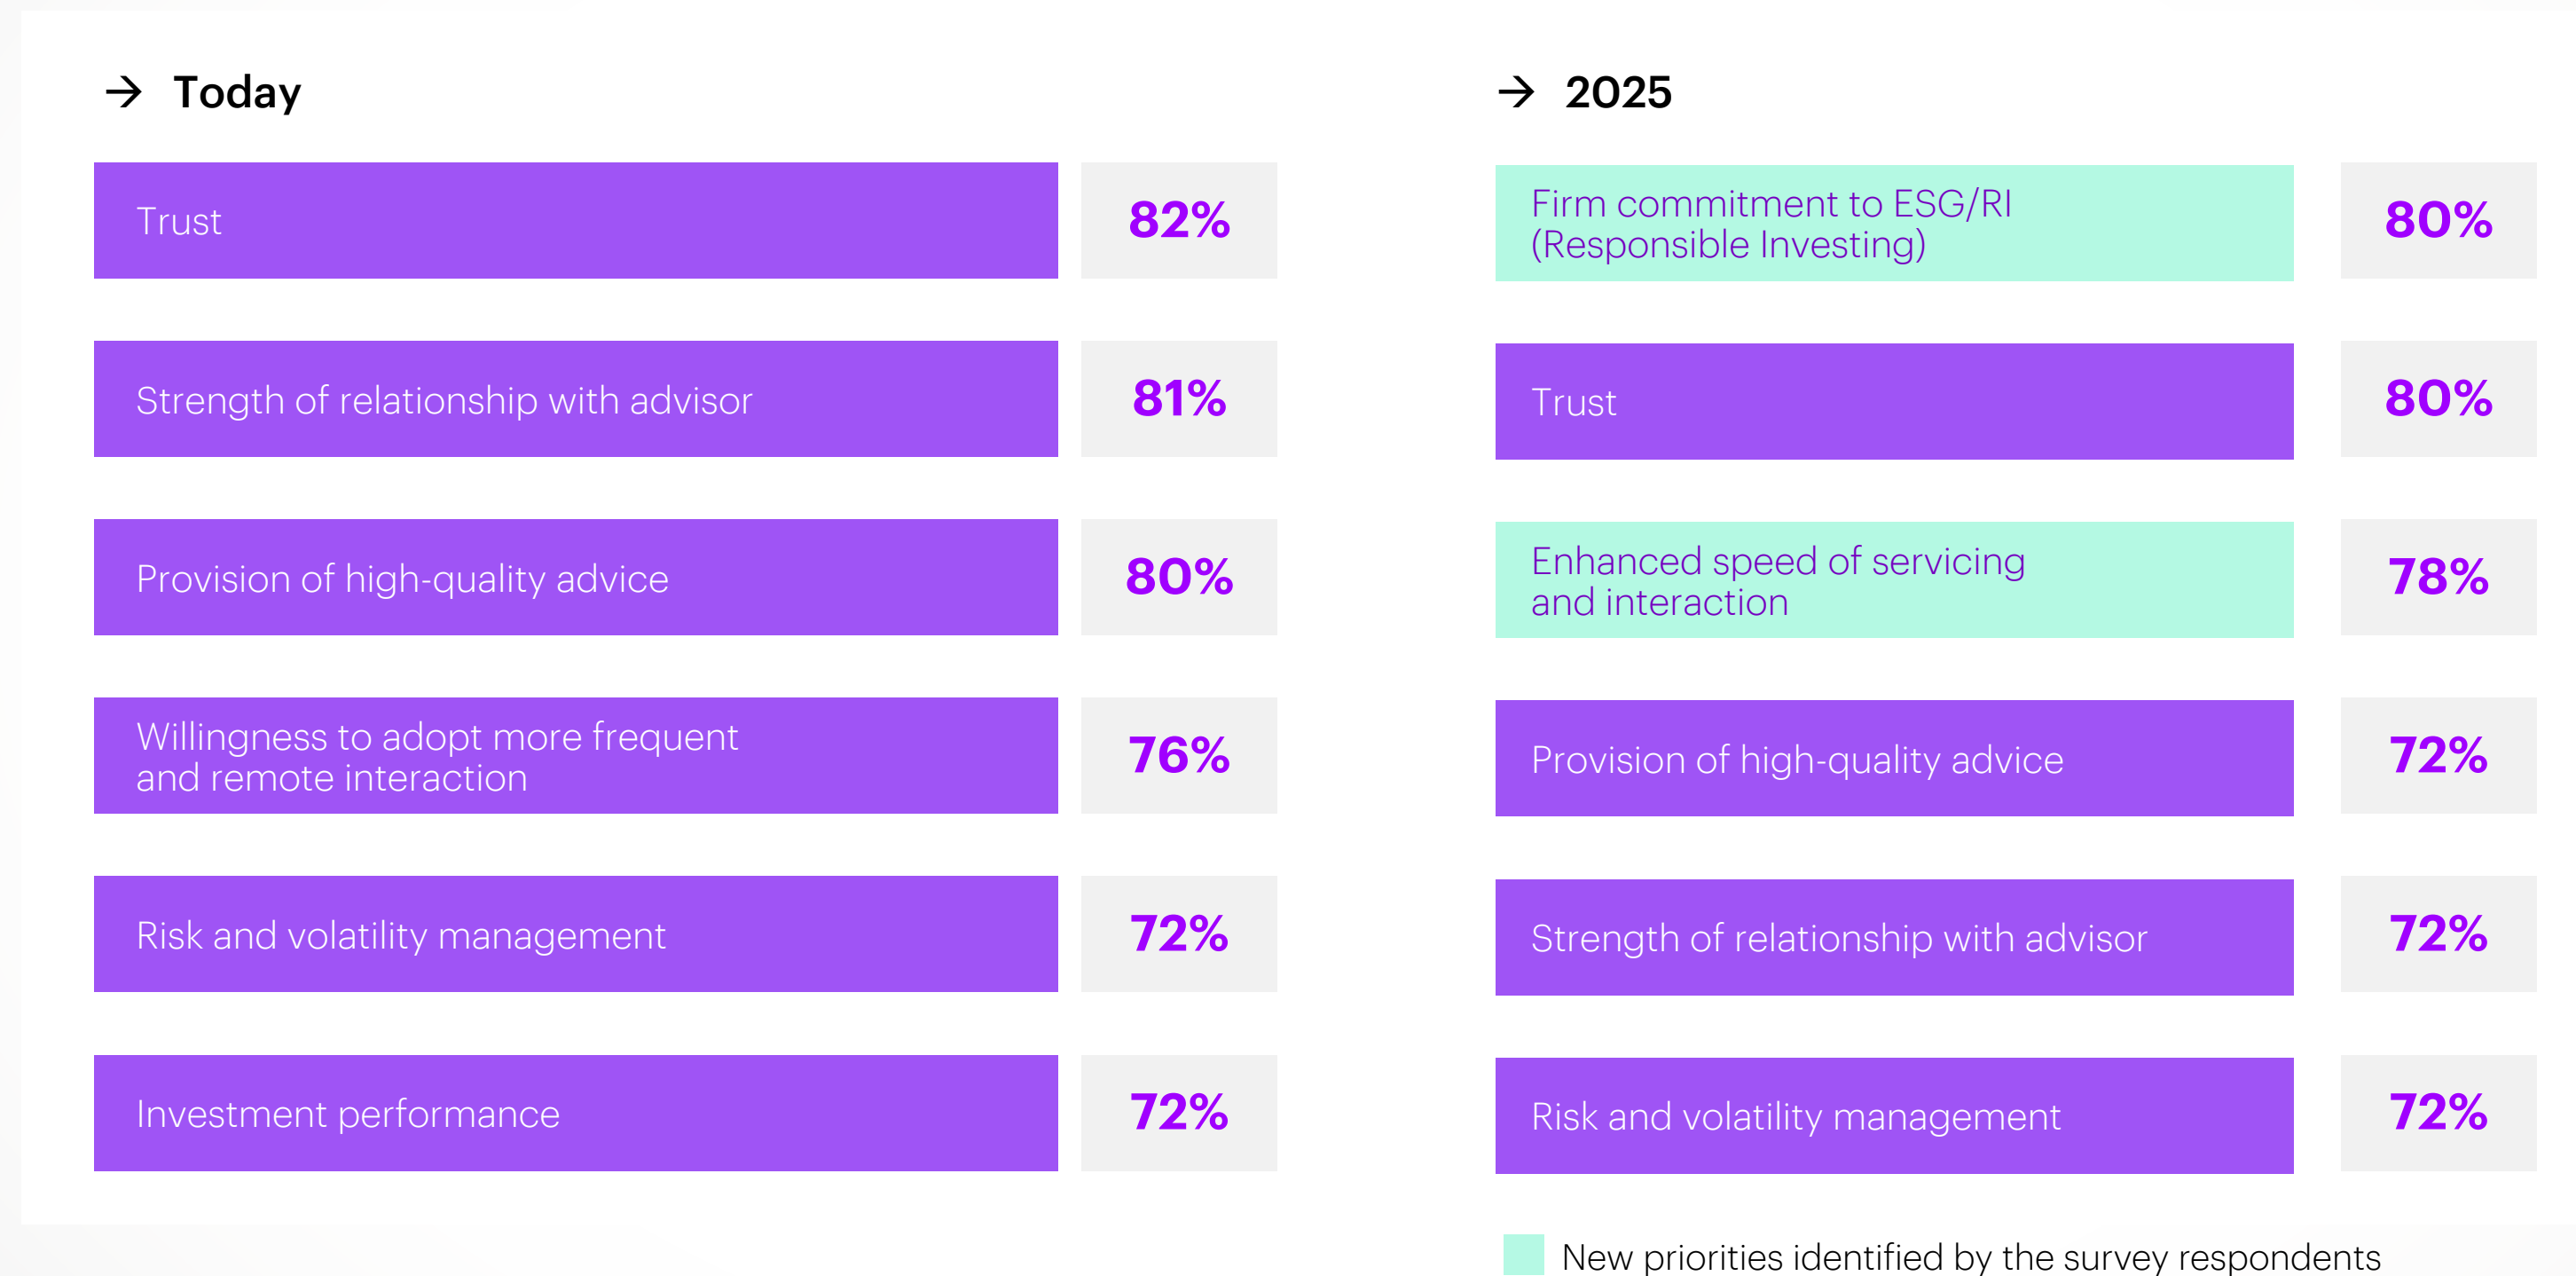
→ Today

Trust 82%

Strength of relationship with advisor 81%

Provision of high-quality advice 80%

Willingness to adopt more frequent and remote interaction 76%

Risk and volatility management 72%

Investment performance 72%

→ 2025

Firm commitment to ESG/RI (Responsible Investing) 80%

Trust 80%

Enhanced speed of servicing and interaction 78%

Provision of high-quality advice 72%

Strength of relationship with advisor 72%

Risk and volatility management 72%

New priorities identified by the survey respondents